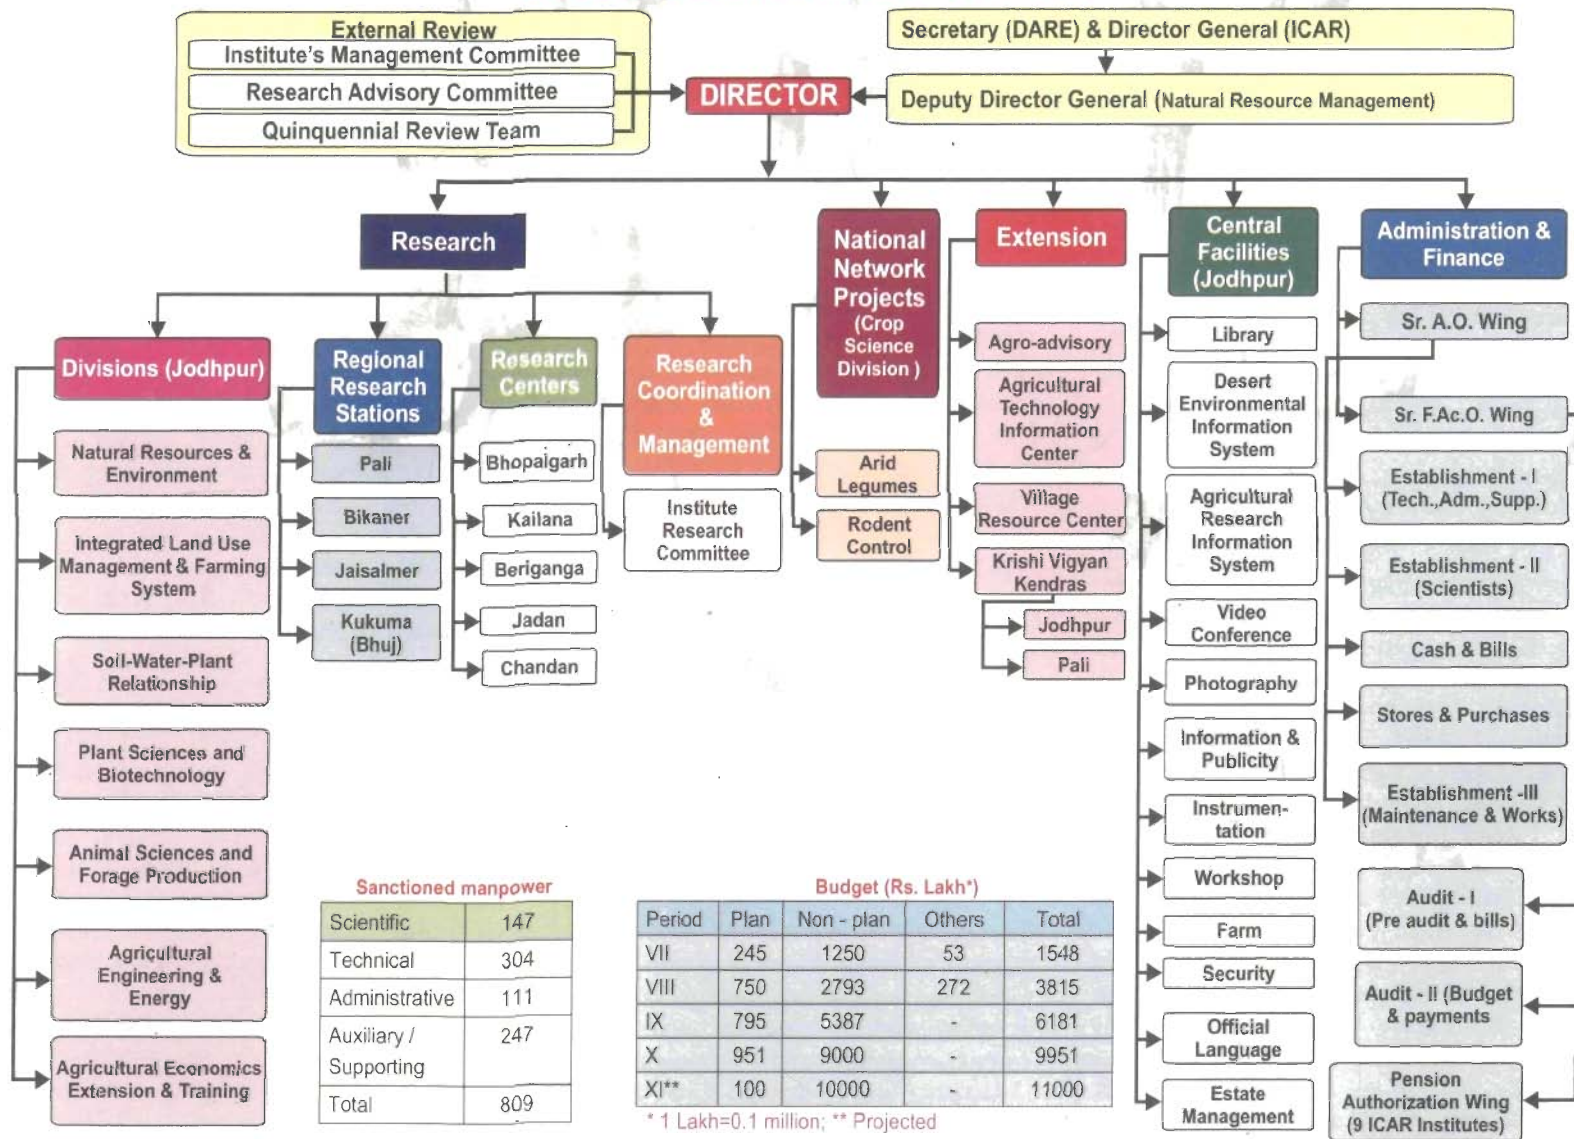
External Review
Institute's Management Committee
Research Advisory Committee
Quinquennial Review Team

Secretary (DARE) & Director General (ICAR)

DIRECTOR

Deputy Director General (Natural Resource Management)

Research

Divisions (Jodhpur)
Natural Resources & Environment
Integrated Land Use Management & Farming System
Soil-Water-Plant Relationship
Plant Sciences and Biotechnology
Animal Sciences and Forage Production
Agricultural Engineering & Energy
Agricultural Economics Extension & Training

Regional Research Stations
Pali
Bikaner
Jaisalmer
Kukuma (Bhuj)

Research Centers
Bhopalgarh
Kailana
Beriganga
Jadan
Chandan

Research Coordination & Management
Institute Research Committee

National Network Projects (Crop Science Division)
Arid Legumes
Rodent Control

Extension
Agro-advisory
Agricultural Technology Information Center
Village Resource Center
Krishi Vigyan Kendras
Jodhpur
Pali

Central Facilities (Jodhpur)
Library
Desert Environmental Information System
Agricultural Research Information System
Video Conference
Photography
Information & Publicity
Instrumentation
Workshop
Farm
Security
Official Language
Estate Management

Administration & Finance
Sr. A.O. Wing
Sr. F.Ac.O. Wing
Establishment - I (Tech.,Adm.,Supp.)
Establishment - II (Scientists)
Cash & Bills
Stores & Purchases
Establishment -III (Maintenance & Works)
Audit - I (Pre audit & bills)
Audit - II (Budget & payments
Pension Authorization Wing (9 ICAR Institutes)

Sanctioned manpower

| Scientific | 147 |
|---|---|
| Technical | 304 |
| Administrative | 111 |
| Auxiliary / Supporting | 247 |
| Total | 809 |

Budget (Rs. Lakh*)

| Period | Plan | Non - plan | Others | Total |
|---|---|---|---|---|
| VII | 245 | 1250 | 53 | 1548 |
| VIII | 750 | 2793 | 272 | 3815 |
| IX | 795 | 5387 | - | 6181 |
| X | 951 | 9000 | - | 9951 |
| XI** | 100 | 10000 | - | 11000 |

* 1 Lakh=0.1 million; ** Projected